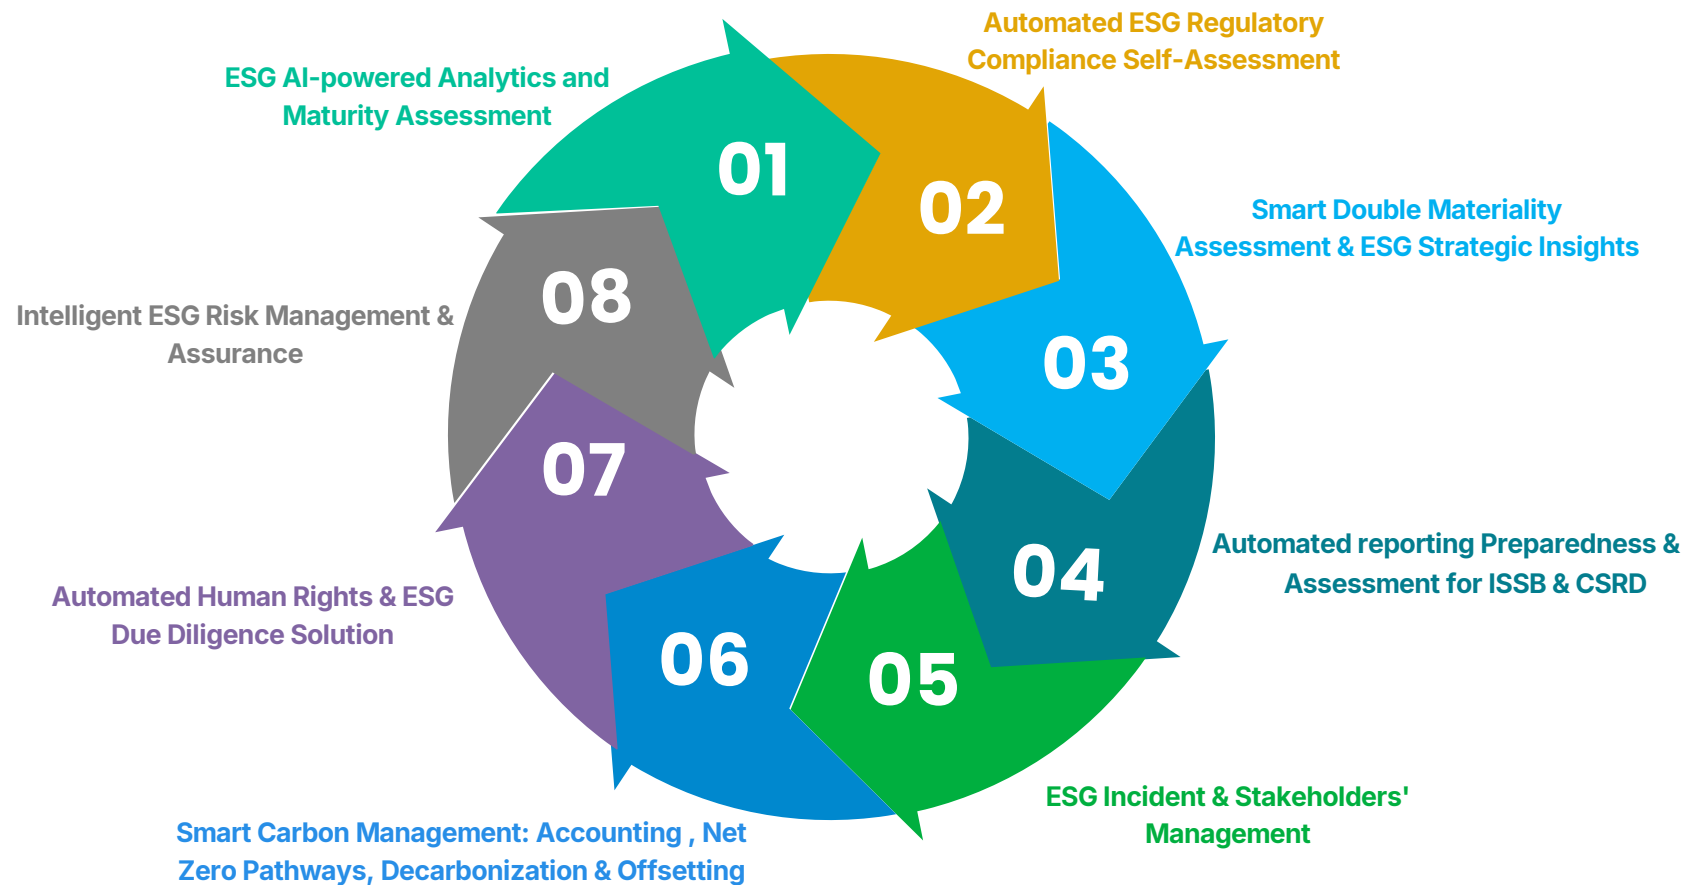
Automated ESG Regulatory Compliance Self-Assessment

ESG AI-powered Analytics and Maturity Assessment

01

02

Smart Double Materiality Assessment & ESG Strategic Insights

08

Intelligent ESG Risk Management & Assurance

03

07

04

Automated reporting Preparedness & Assessment for ISSB & CSRD

Automated Human Rights & ESG Due Diligence Solution

06

05

ESG Incident & Stakeholders' Management

Smart Carbon Management: Accounting , Net Zero Pathways, Decarbonization & Offsetting